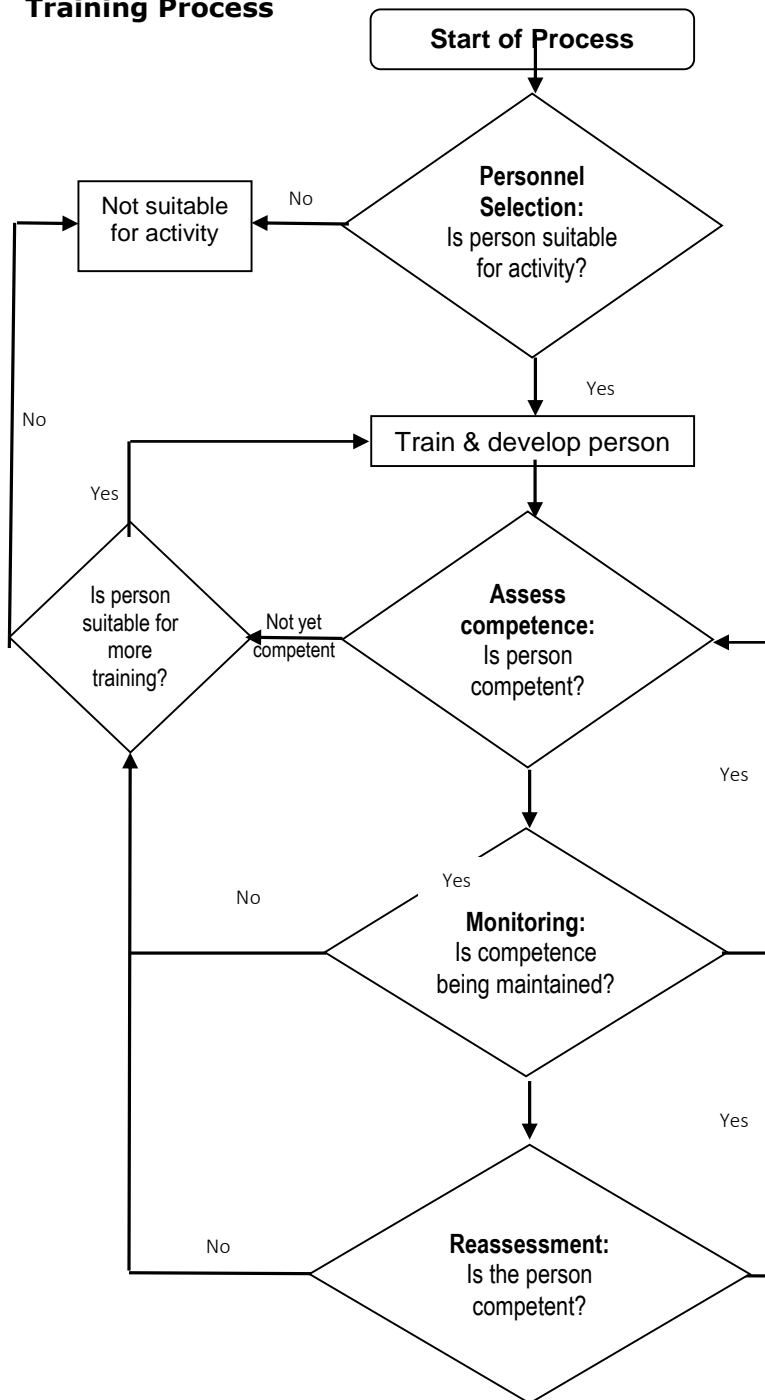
Training Process

Start of Process

Personnel Selection: Is person suitable for activity?

No

Not suitable for activity

Yes

No

Train & develop person

Yes

Is person suitable for more training?

Not yet competent

Assess competence: Is person competent?

Yes

Yes

No

Monitoring: Is competence being maintained?

Yes

No

Reassessment: Is the person competent?